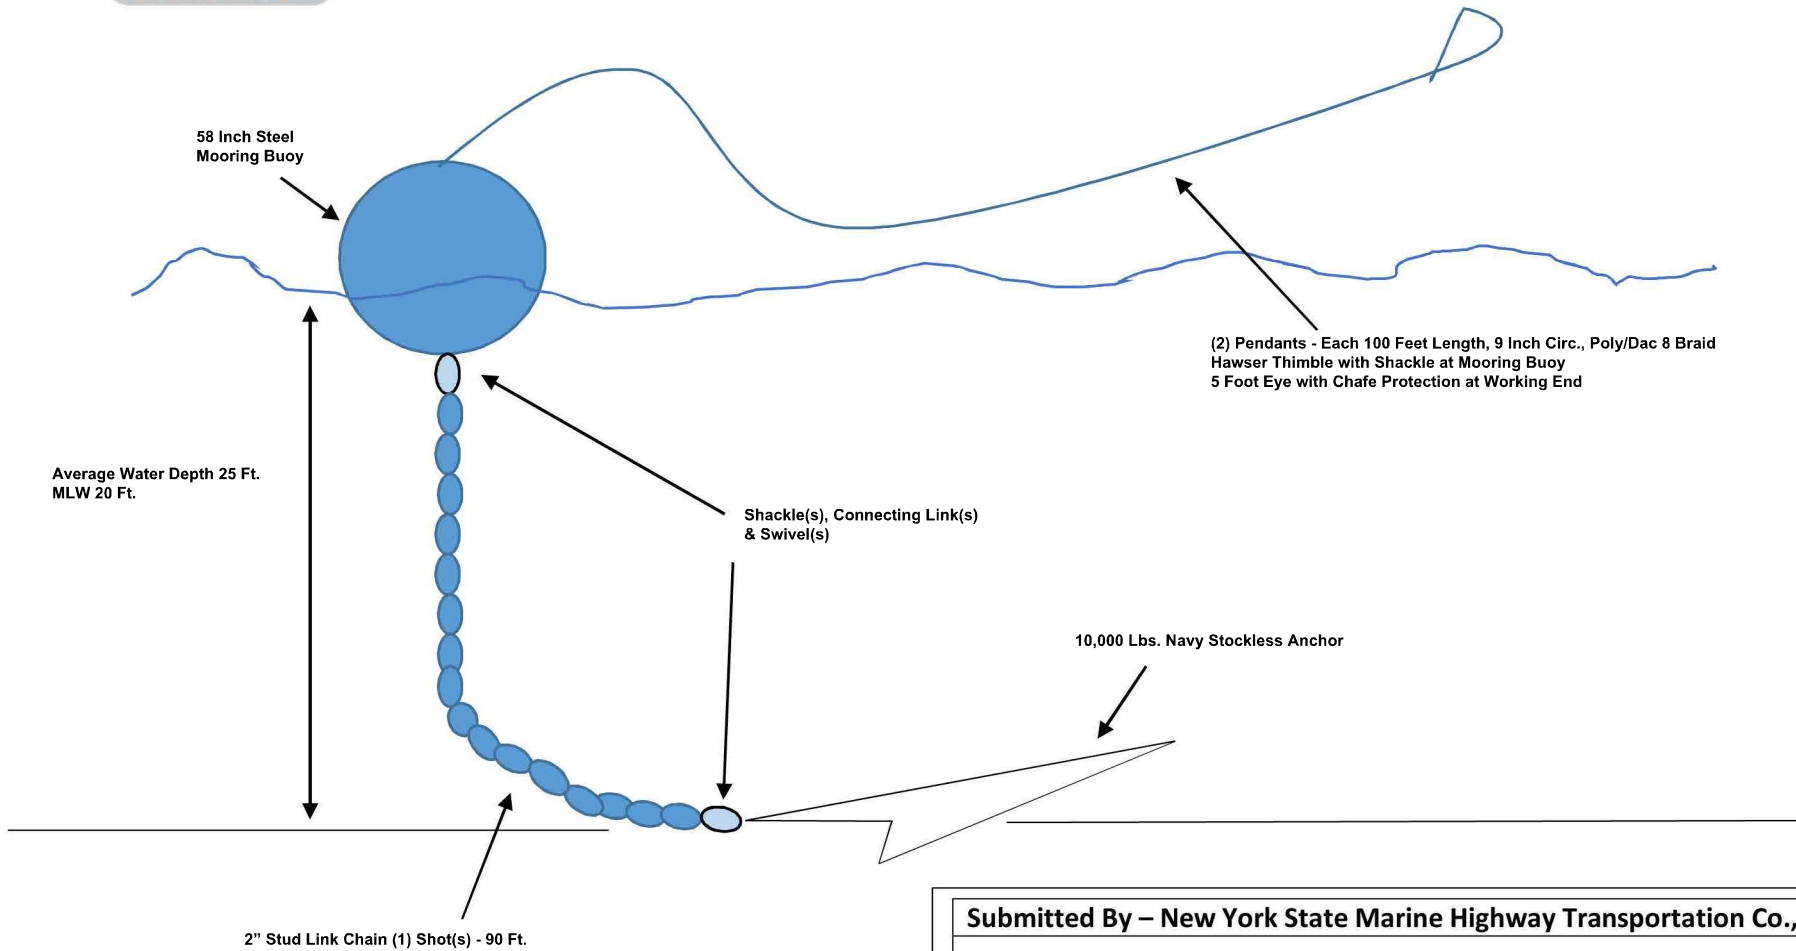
58 Inch Steel
Mooring Buoy

(2) Pendants - Each 100 Feet Length, 9 Inch Circ., Poly/Dac 8 Braid
Hawser Thimble with Shackle at Mooring Buoy
5 Foot Eye with Chafe Protection at Working End

Average Water Depth 25 Ft.
MLW 20 Ft.

Shackle(s), Connecting Link(s)
& Swivel(s)

10,000 Lbs. Navy Stockless Anchor

2” Stud Link Chain (1) Shot(s) - 90 Ft.

Submitted By – New York State Marine Highway Transportation Co.,